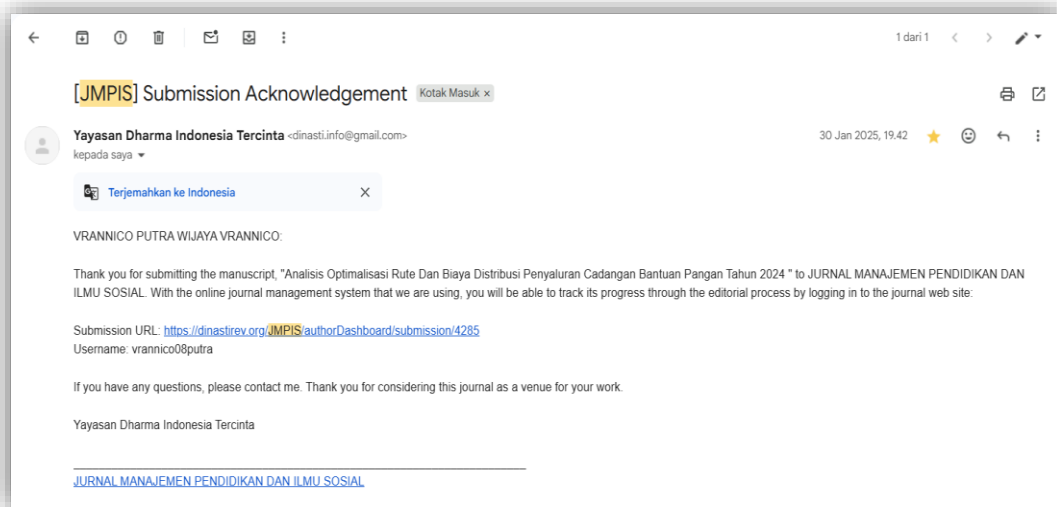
1 dari 1

[JMPIS] Submission Acknowledgement Kotak Masuk ×

Yayasan Dharma Indonesia Tercinta <dinasti.info@gmail.com>
kepada saya

30 Jan 2025, 19.42

Terjemahkan ke Indonesia

VRANNICO PUTRA WIJAYA VRANNICO:

Thank you for submitting the manuscript, "Analisis Optimalisasi Rute Dan Biaya Distribusi Penyaluran Cadangan Bantuan Pangan Tahun 2024 " to JURNAL MANAJEMEN PENDIDIKAN DAN ILMU SOSIAL. With the online journal management system that we are using, you will be able to track its progress through the editorial process by logging in to the journal web site:

Submission URL: https://dinastirev.org/JMPIS/authorDashboard/submission/4285
Username: vrannico08putra

If you have any questions, please contact me. Thank you for considering this journal as a venue for your work.

Yayasan Dharma Indonesia Tercinta

JURNAL MANAJEMEN PENDIDIKAN DAN ILMU SOSIAL